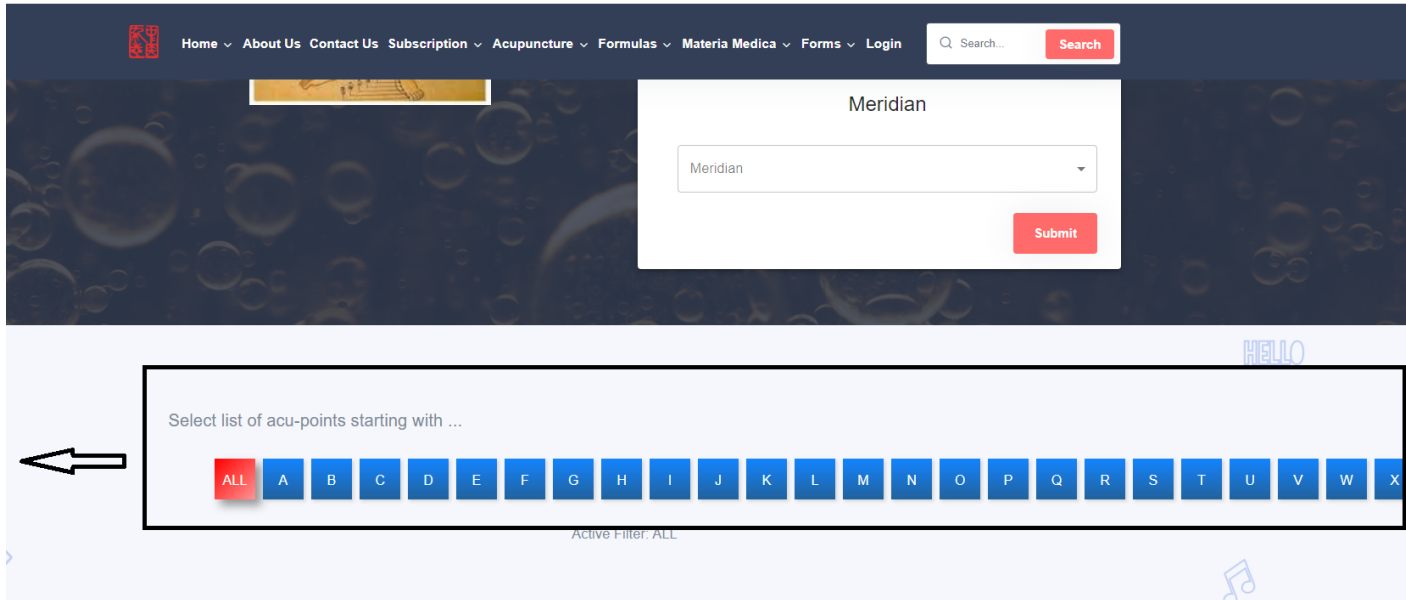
Home About Us Contact Us Subscription Acupuncture Formulas Materia Medica Forms Login

Search...

Search

Meridian

Meridian

Submit

HELLO

Select list of acu-points starting with ...

ALL A B C D E F G H I J K L M N O P Q R S T U V W X

Active Filter: ALL